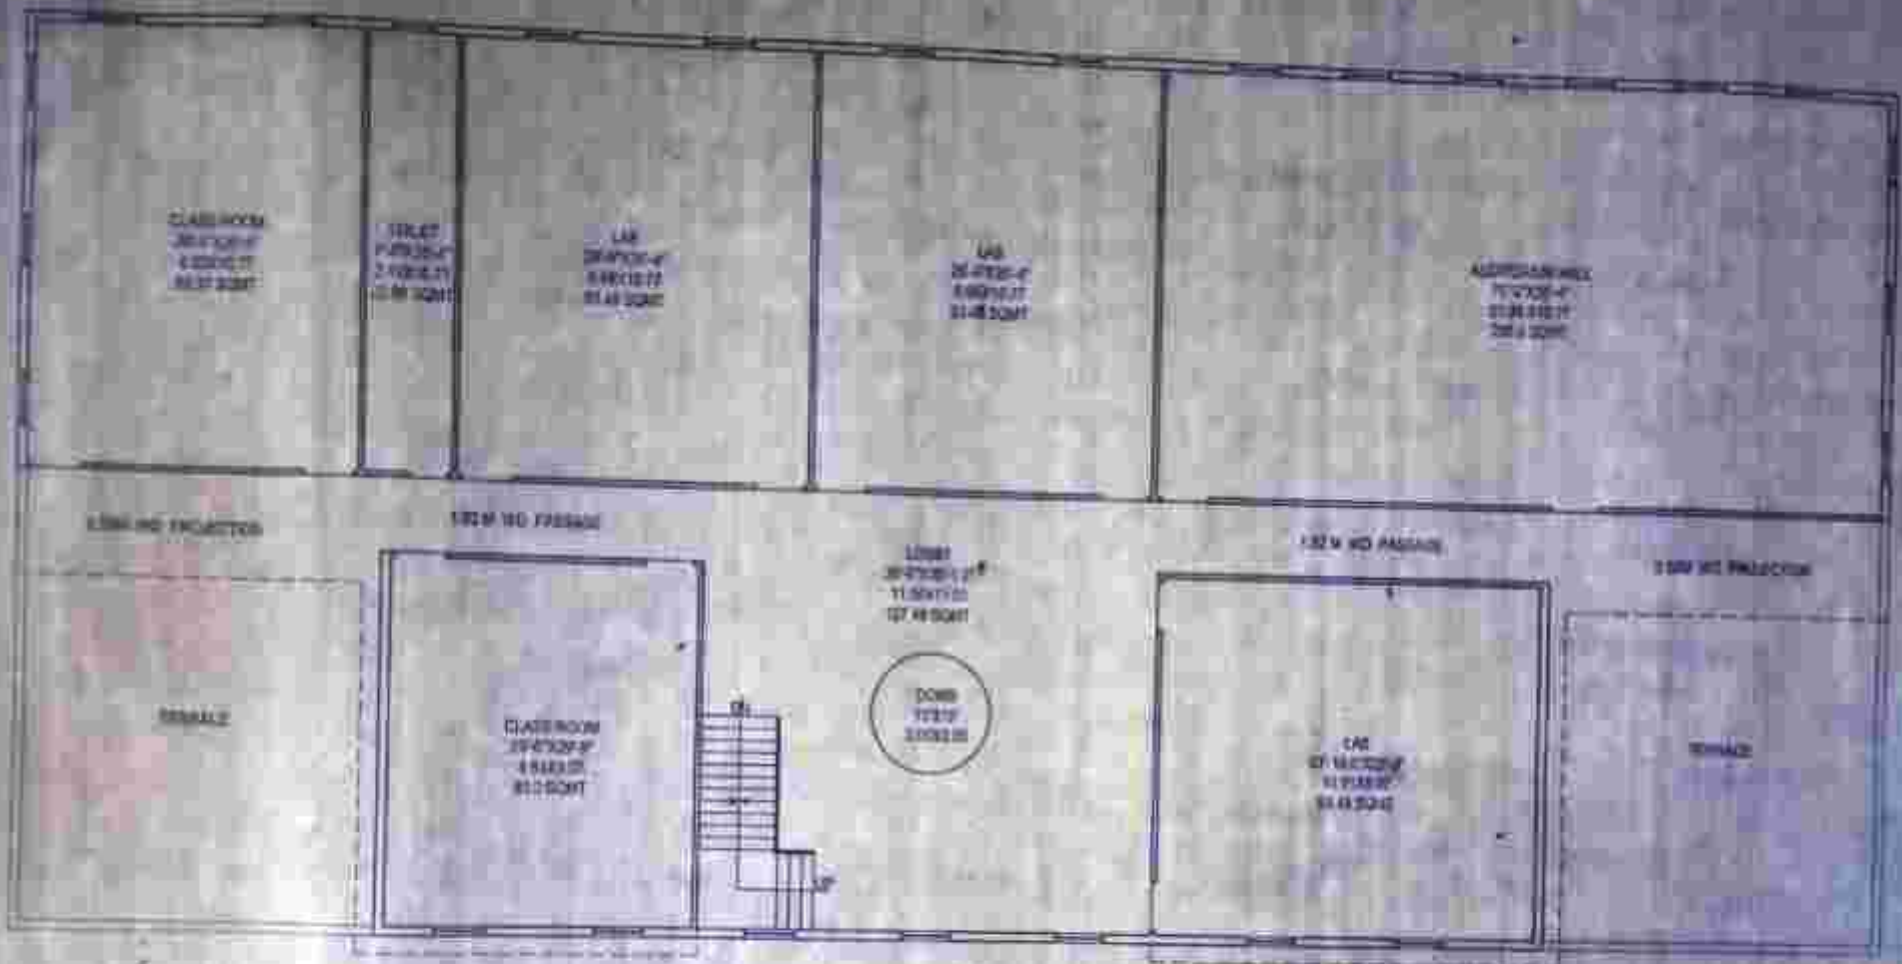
CLASS ROOM
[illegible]
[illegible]
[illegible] SQMT

TOILET
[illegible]
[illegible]
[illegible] SQMT

LAB
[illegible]
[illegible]
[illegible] SQMT

LAB
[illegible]
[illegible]
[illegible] SQMT

AUDITORIUM HALL
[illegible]
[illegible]
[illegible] SQMT

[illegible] WD PROJECTION

1.82 M WD PASSAGE

LOBBY
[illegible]
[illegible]
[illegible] SQMT

1.82 M WD PASSAGE

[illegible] WD PROJECTION

TERRACE

CLASS ROOM
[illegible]
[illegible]
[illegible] SQMT

DN

DOME
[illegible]
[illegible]

UP

LAB
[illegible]
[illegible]
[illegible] SQMT

TERRACE